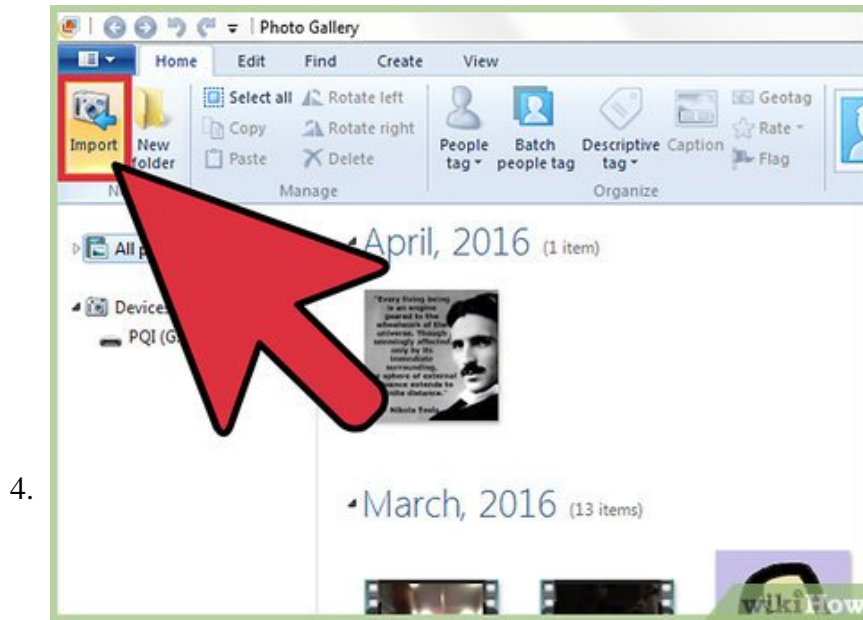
Photo Gallery

Home Edit Find Create View

Import New folder

N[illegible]

Select all Copy Paste

Rotate left Rotate right Delete

Manage

People tag Batch people tag Descriptive tag Caption

Organize

Geotag Rate Flag

All p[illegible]

Devices

PQI (G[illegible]

April, 2016 (1 item)

"Every living being is an engine geared to the wheelwork of the universe. Though seemingly affected only by its immediate surrounding, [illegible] sphere of external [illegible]ence extends to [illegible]nite distance."

Nikola Tesla

4.

March, 2016 (13 items)

wikiHow